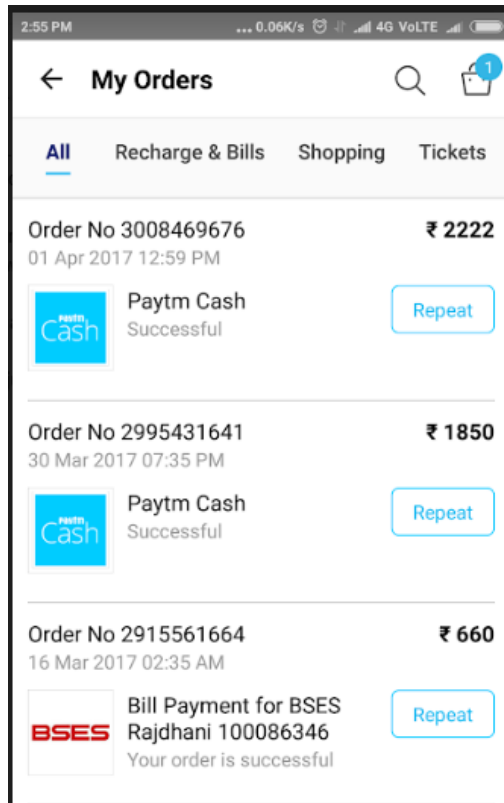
2:55 PM ... 0.06K/s 4G VoLTE

My Orders 1

All Recharge & Bills Shopping Tickets

Order No 3008469676 ₹ 2222
01 Apr 2017 12:59 PM

Paytm Cash
Paytm Cash
Successful
Repeat

Order No 2995431641 ₹ 1850
30 Mar 2017 07:35 PM

Paytm Cash
Paytm Cash
Successful
Repeat

Order No 2915561664 ₹ 660
16 Mar 2017 02:35 AM

BSES
Bill Payment for BSES Rajdhani 100086346
Your order is successful
Repeat